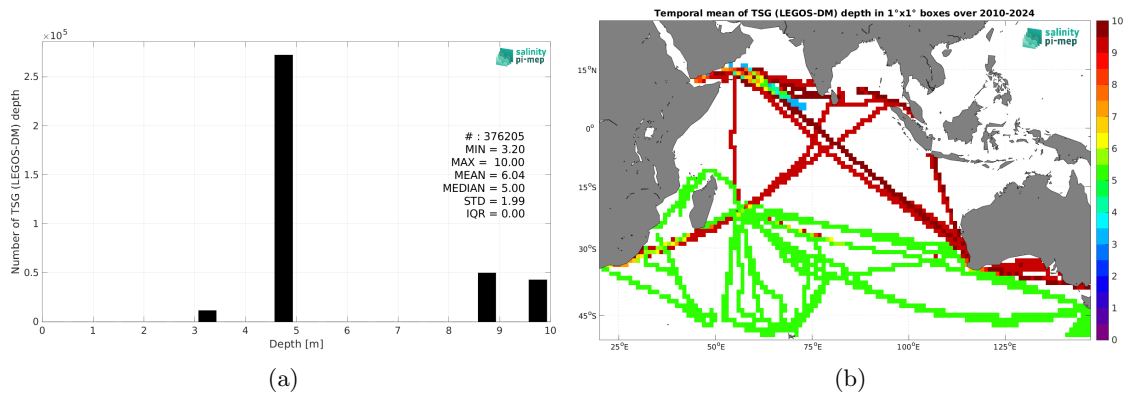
$\times10^5$

salinity pi-mep

Number of TSG (LEGOS-DM) depth

2.5
2
1.5
1
0.5
0

# : 376205
MIN = 3.20
MAX = 10.00
MEAN = 6.04
MEDIAN = 5.00
STD = 1.99
IQR = 0.00

0 1 2 3 4 5 6 7 8 9 10
Depth [m]

(a)

Temporal mean of TSG (LEGOS-DM) depth in 1°x1° boxes over 2010-2024

salinity pi-mep

15°N
0°
15°S
30°S
45°S

25°E 50°E 75°E 100°E 125°E

10
9
8
7
6
5
4
3
2
1
0

(b)